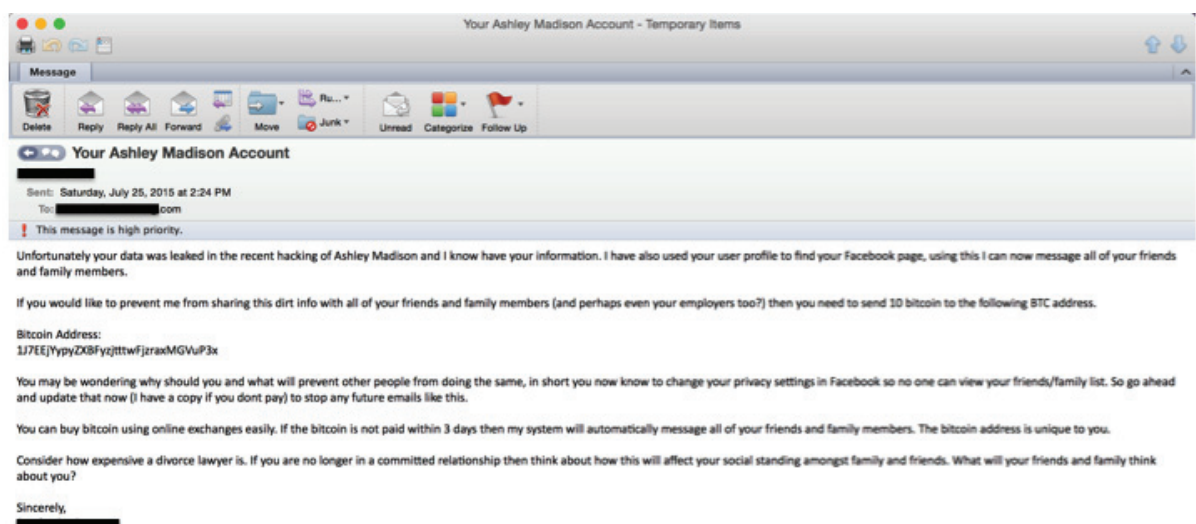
Your Ashley Madison Account - Temporary Items

Message

Delete Reply Reply All Forward Move Ru... Junk Unread Categorize Follow Up

Your Ashley Madison Account

Sent: Saturday, July 25, 2015 at 2:24 PM
To: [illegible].com

This message is high priority.

Unfortunately your data was leaked in the recent hacking of Ashley Madison and I know have your information. I have also used your user profile to find your Facebook page, using this I can now message all of your friends and family members.

If you would like to prevent me from sharing this dirt info with all of your friends and family members (and perhaps even your employers too?) then you need to send 10 bitcoin to the following BTC address.

Bitcoin Address:
1J7EEjYypyZXBFyzjtttwFjzraxMGVuP3x

You may be wondering why should you and what will prevent other people from doing the same, in short you now know to change your privacy settings in Facebook so no one can view your friends/family list. So go ahead and update that now (I have a copy if you dont pay) to stop any future emails like this.

You can buy bitcoin using online exchanges easily. If the bitcoin is not paid within 3 days then my system will automatically message all of your friends and family members. The bitcoin address is unique to you.

Consider how expensive a divorce lawyer is. If you are no longer in a committed relationship then think about how this will affect your social standing amongst family and friends. What will your friends and family think about you?

Sincerely,